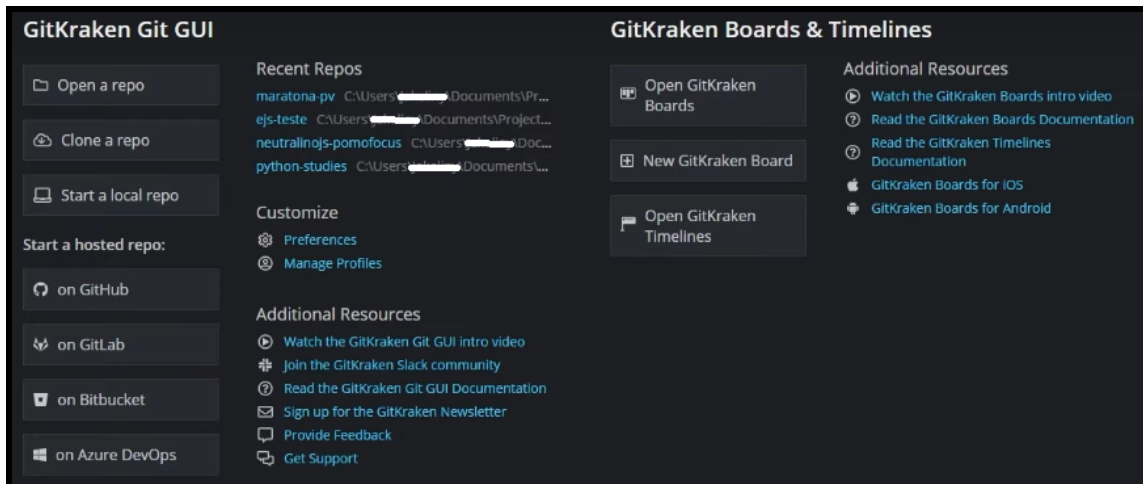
GitKraken Git GUI

Open a repo

Clone a repo

Start a local repo

Start a hosted repo:

on GitHub

on GitLab

on Bitbucket

on Azure DevOps

Recent Repos

maratona-pv C:\Users\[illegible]\Documents\Pr...
ejs-teste C:\Users\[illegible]\Documents\Project...
neutralinojs-pomofocus C:\Users\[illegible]\Doc...
python-studies C:\Users\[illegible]\Documents\...

Customize

Preferences
Manage Profiles

Additional Resources

Watch the GitKraken Git GUI intro video
Join the GitKraken Slack community
Read the GitKraken Git GUI Documentation
Sign up for the GitKraken Newsletter
Provide Feedback
Get Support

GitKraken Boards & Timelines

Open GitKraken Boards

New GitKraken Board

Open GitKraken Timelines

Additional Resources

Watch the GitKraken Boards intro video
Read the GitKraken Boards Documentation
Read the GitKraken Timelines Documentation
GitKraken Boards for iOS
GitKraken Boards for Android